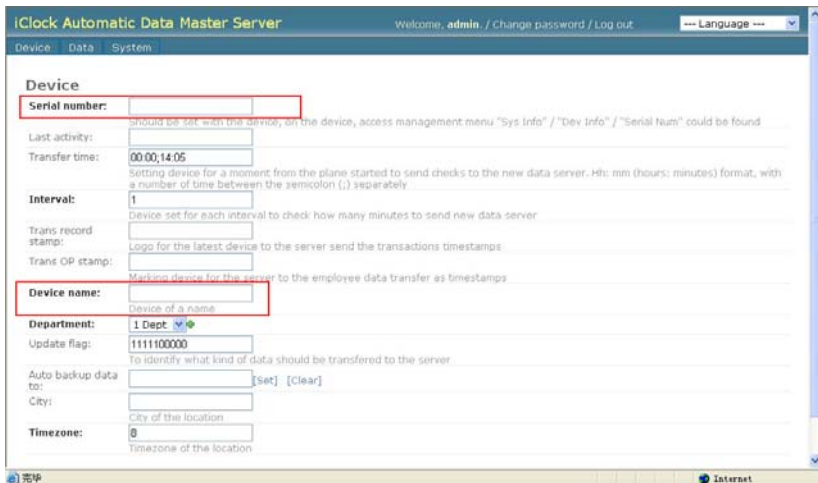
iClock Automatic Data Master Server

Welcome, admin. / Change password / Log out

--- Language ---

Device Data System

Device

Serial number:

Should be set with the device, on the device, access management menu "Sys Info" / "Dev Info" / "Serial Num" could be found

Last activity:

Transfer time: 00:00;14:05

Setting device for a moment from the plane started to send checks to the new data server. Hh: mm (hours: minutes) format, with a number of time between the semicolon (;) separately

Interval: 1

Device set for each interval to check how many minutes to send new data server

Trans record stamp:

Logo for the latest device to the server send the transactions timestamps

Trans OP stamp:

Marking device for the server to the employee data transfer as timestamps

Device name:

Device of a name

Department: 1 Dept

Update flag: 1111100000

To identify what kind of data should be transfered to the server

Auto backup data to: [Set] [Clear]

City:

City of the location

Timezone: 8

Timezone of the location

完毕

Internet